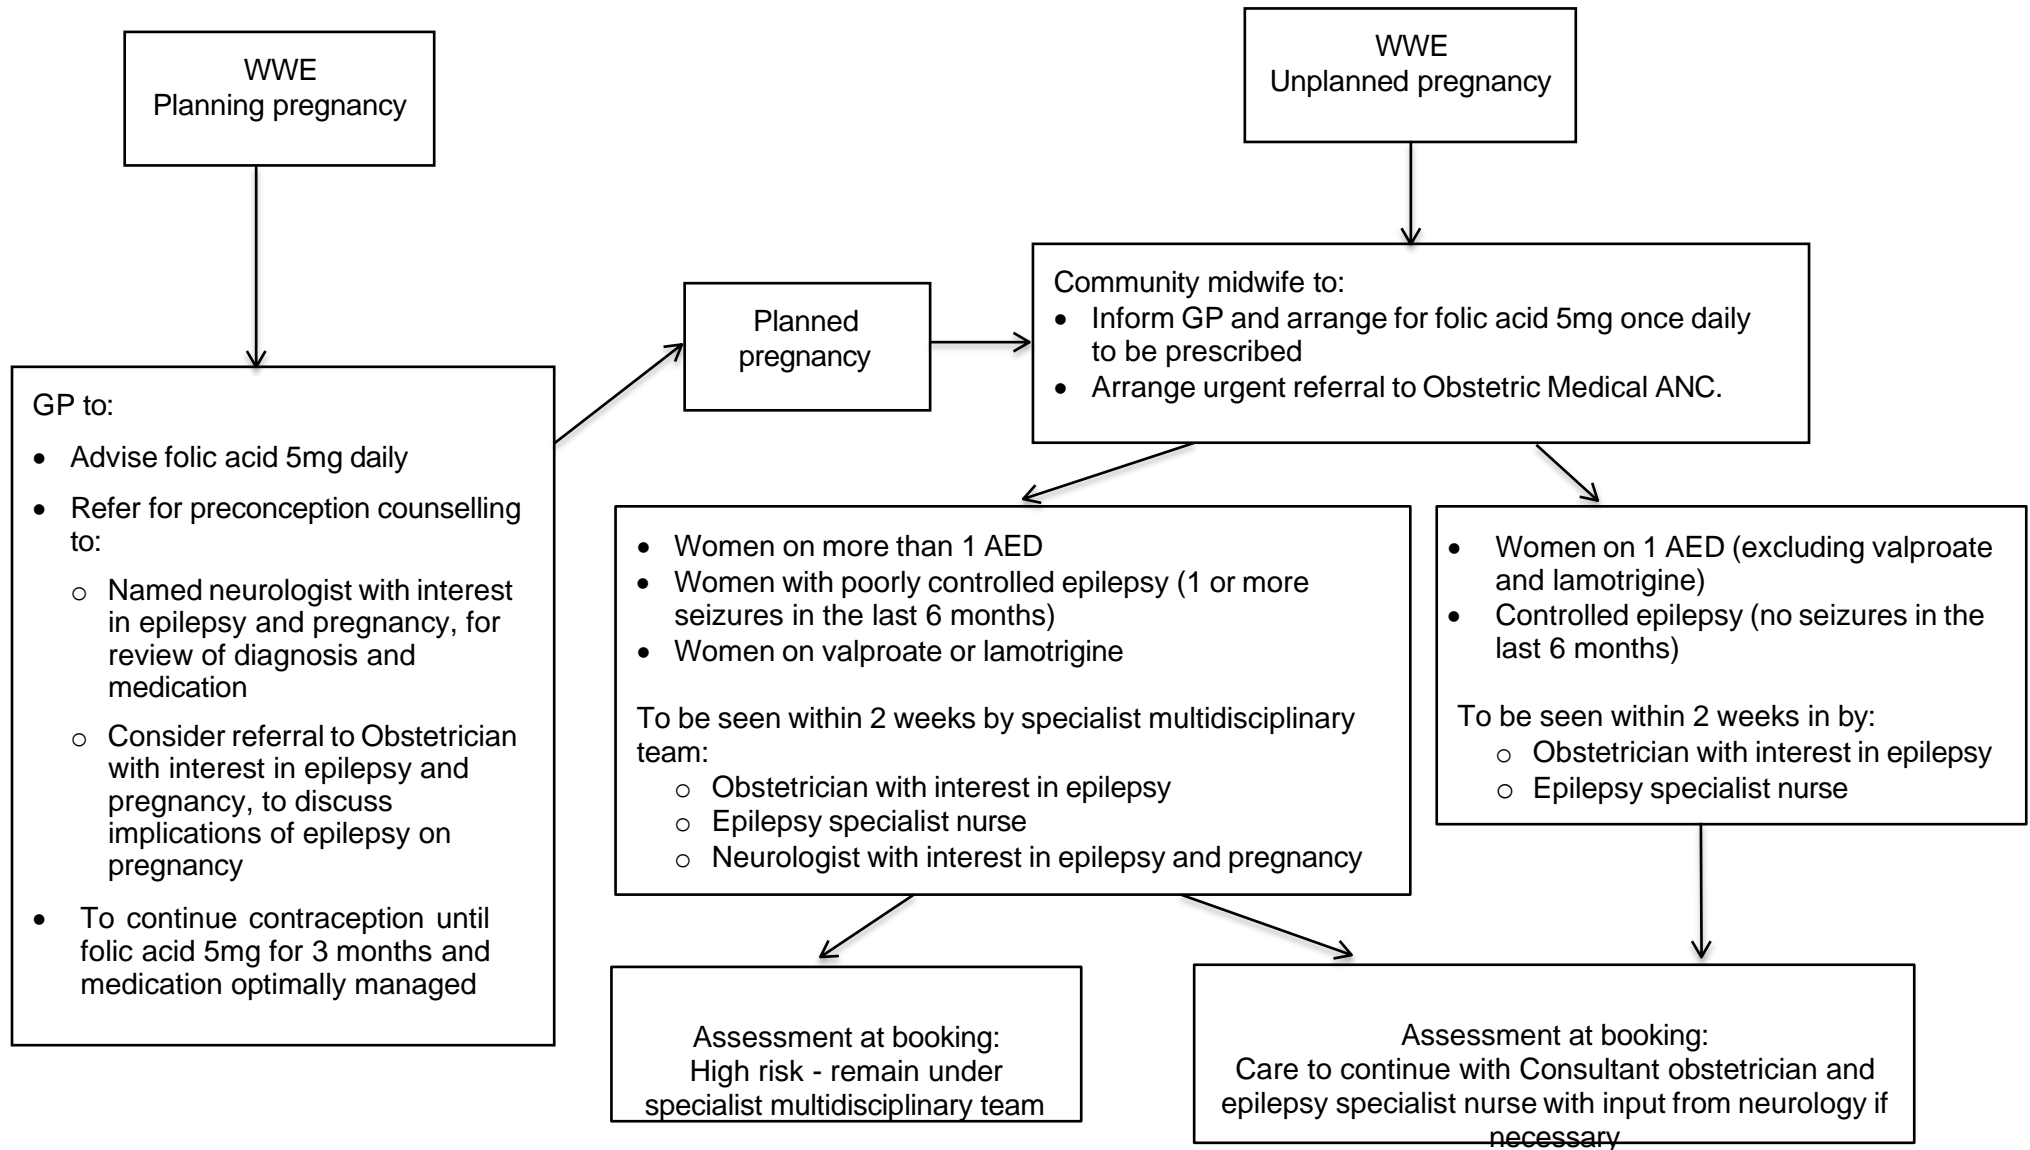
WWE
Planning pregnancy

GP to:

- Advise folic acid 5mg daily
- Refer for preconception counselling to:
  - Named neurologist with interest in epilepsy and pregnancy, for review of diagnosis and medication
  - Consider referral to Obstetrician with interest in epilepsy and pregnancy, to discuss implications of epilepsy on pregnancy
- To continue contraception until folic acid 5mg for 3 months and medication optimally managed

Planned pregnancy

WWE
Unplanned pregnancy

Community midwife to:
- Inform GP and arrange for folic acid 5mg once daily to be prescribed
- Arrange urgent referral to Obstetric Medical ANC.

- Women on more than 1 AED
- Women with poorly controlled epilepsy (1 or more seizures in the last 6 months)
- Women on valproate or lamotrigine

To be seen within 2 weeks by specialist multidisciplinary team:
- Obstetrician with interest in epilepsy
- Epilepsy specialist nurse
- Neurologist with interest in epilepsy and pregnancy

- Women on 1 AED (excluding valproate and lamotrigine)
- Controlled epilepsy (no seizures in the last 6 months)

To be seen within 2 weeks in by:
- Obstetrician with interest in epilepsy
- Epilepsy specialist nurse

Assessment at booking:
High risk - remain under specialist multidisciplinary team

Assessment at booking:
Care to continue with Consultant obstetrician and epilepsy specialist nurse with input from neurology if necessary